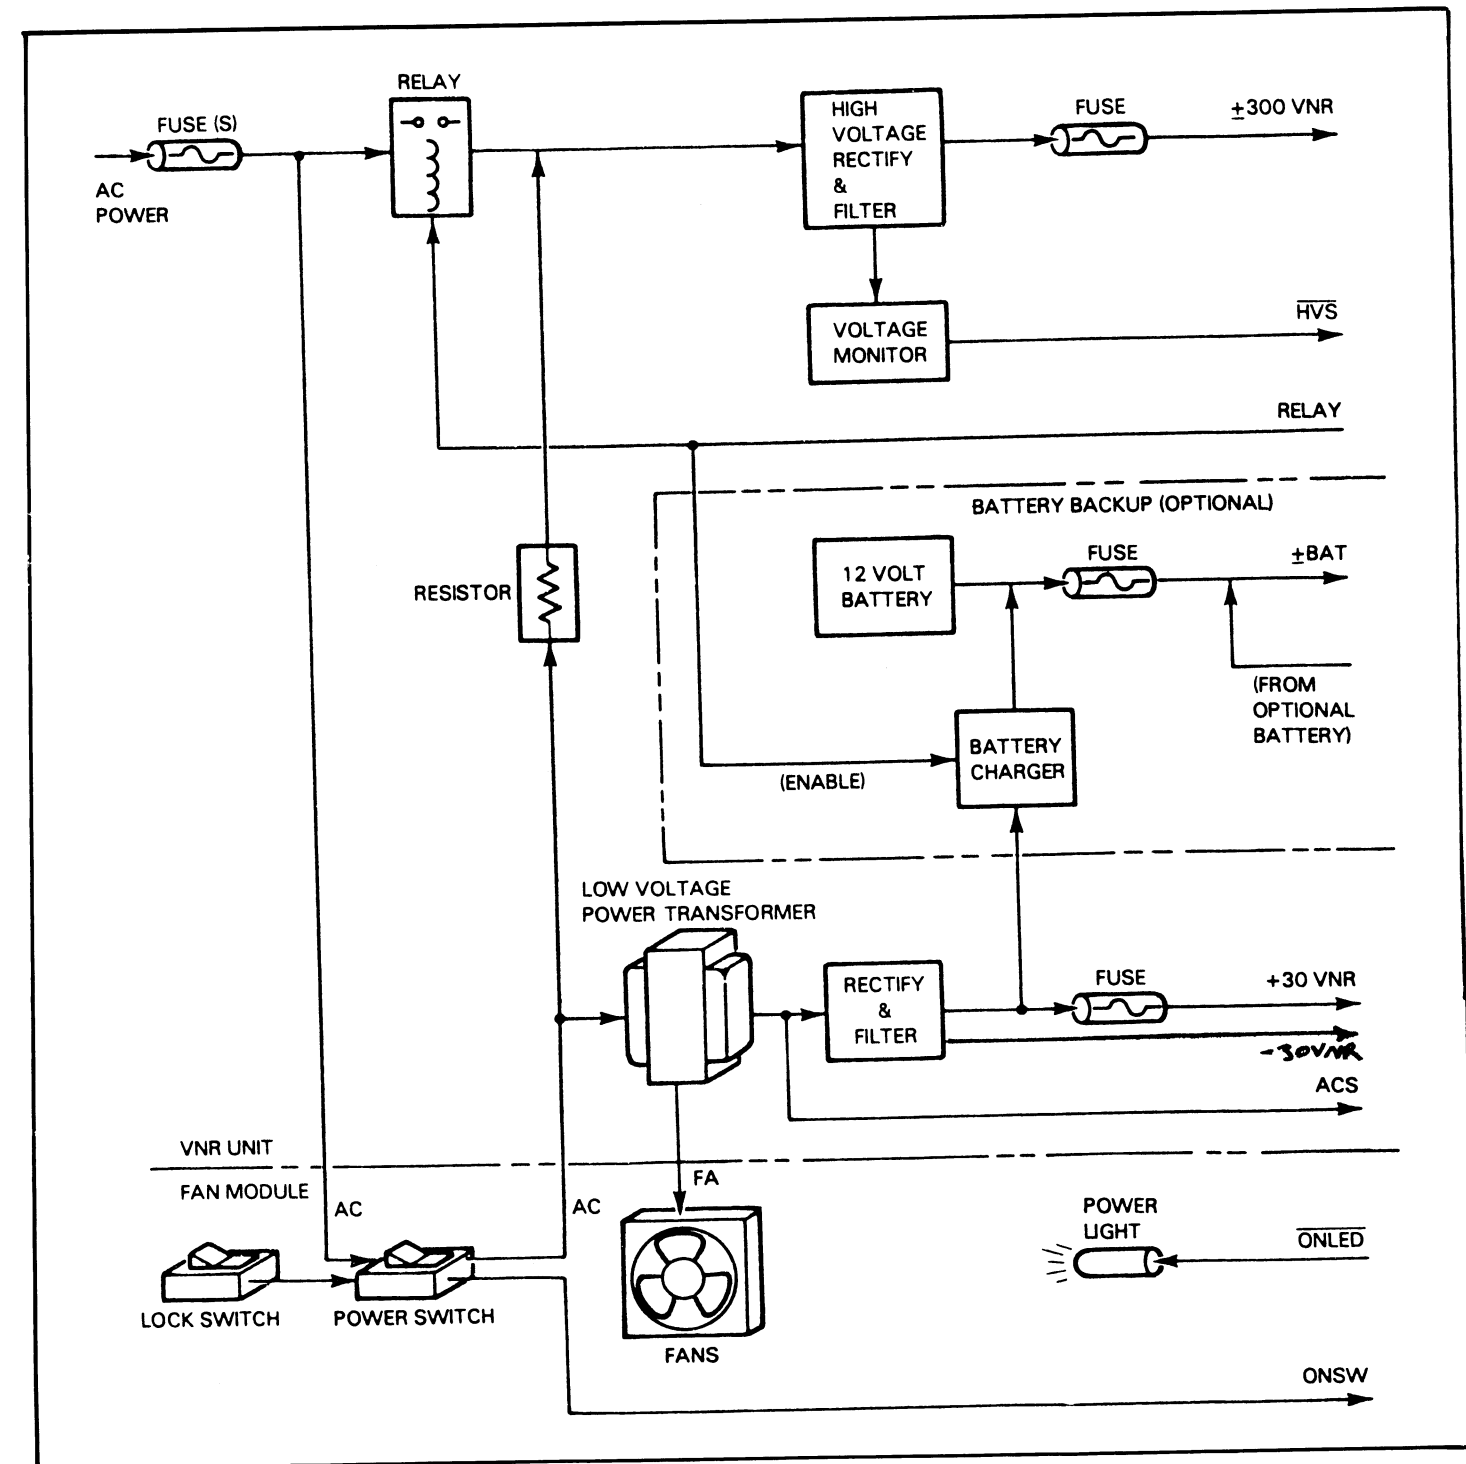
FUSE (S)
AC POWER
RELAY
HIGH VOLTAGE RECTIFY & FILTER
FUSE
$\pm$300 VNR
VOLTAGE MONITOR
$\overline{HVS}$
RELAY
BATTERY BACKUP (OPTIONAL)
12 VOLT BATTERY
FUSE
$\pm$BAT
RESISTOR
(FROM OPTIONAL BATTERY)
BATTERY CHARGER
(ENABLE)
LOW VOLTAGE POWER TRANSFORMER
RECTIFY & FILTER
FUSE
+30 VNR
-30VNR
ACS
VNR UNIT
FAN MODULE
AC
AC
FA
POWER LIGHT
$\overline{ONLED}$
LOCK SWITCH
POWER SWITCH
FANS
ONSW